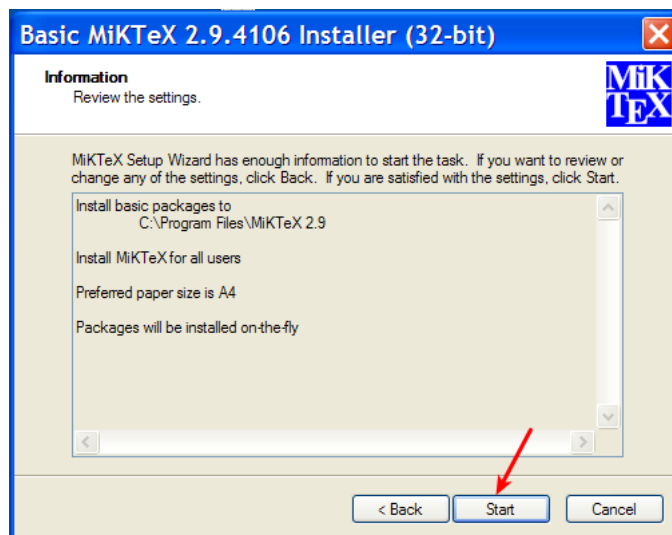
Basic MiKTeX 2.9.4106 Installer (32-bit)

Information
Review the settings.

MiK
TEX

MiKTeX Setup Wizard has enough information to start the task. If you want to review or change any of the settings, click Back. If you are satisfied with the settings, click Start.

Install basic packages to
C:\Program Files\MiKTeX 2.9

Install MiKTeX for all users

Preferred paper size is A4

Packages will be installed on-the-fly

< Back
Start
Cancel